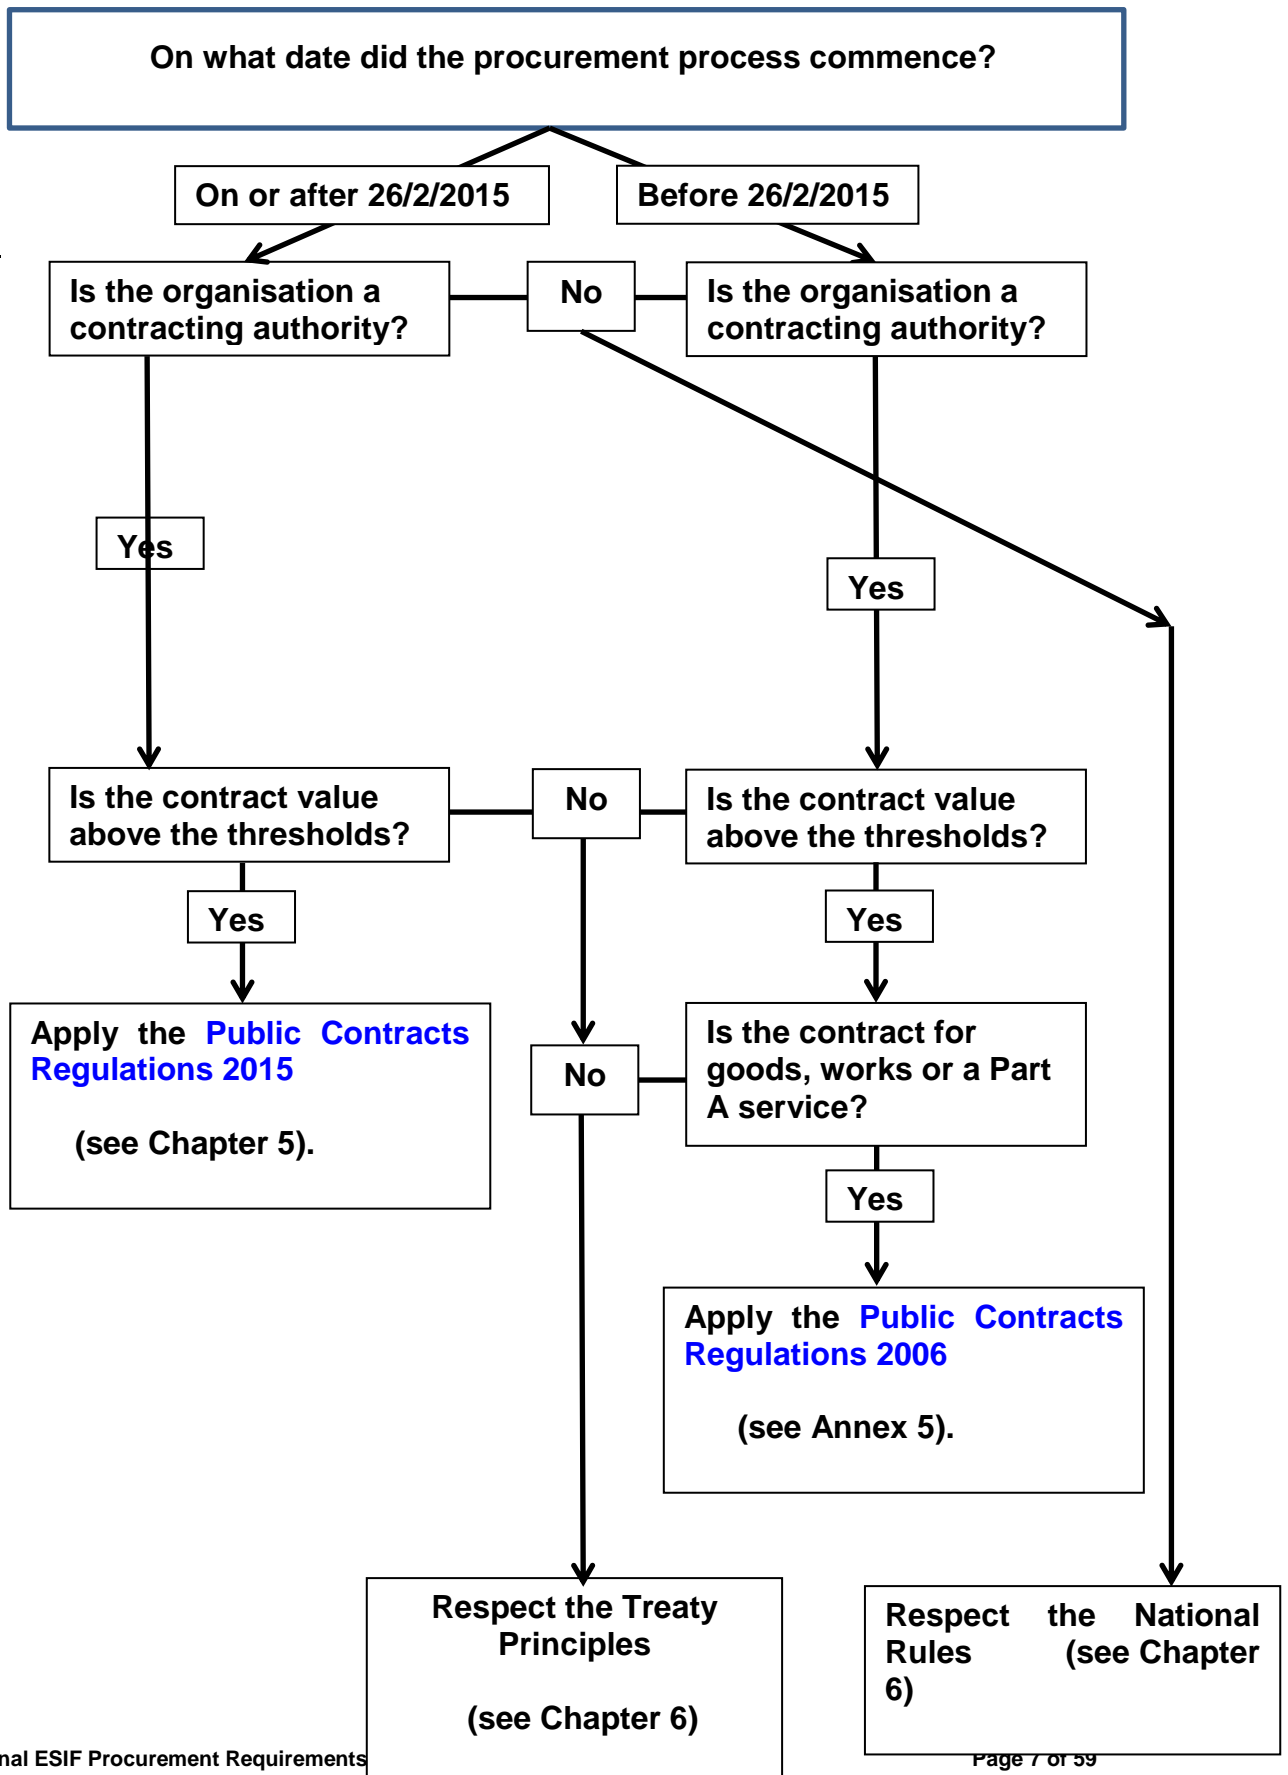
On what date did the procurement process commence?

On or after 26/2/2015

Before 26/2/2015

Is the organisation a contracting authority?

No

Is the organisation a contracting authority?

Yes

Yes

Is the contract value above the thresholds?

No

Is the contract value above the thresholds?

Yes

Yes

Apply the Public Contracts Regulations 2015

(see Chapter 5).

No

Is the contract for goods, works or a Part A service?

Yes

Apply the Public Contracts Regulations 2006

(see Annex 5).

Respect the Treaty Principles

(see Chapter 6)

Respect the National Rules (see Chapter 6)

nal ESIF Procurement Requirements

Page 7 of 59